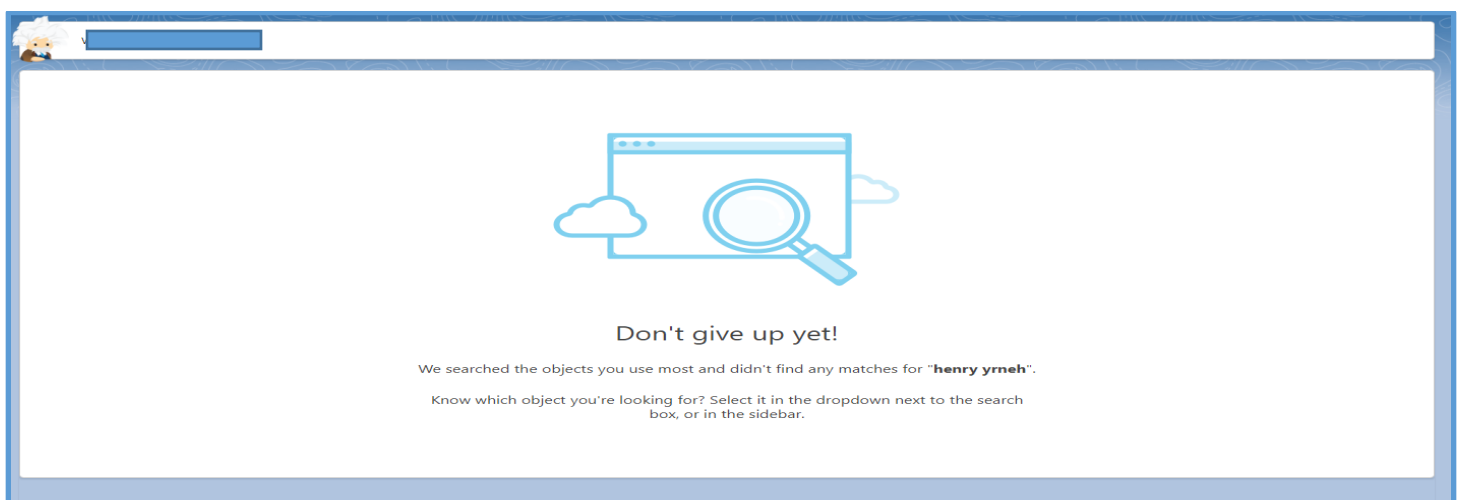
Don't give up yet!

We searched the objects you use most and didn't find any matches for "**henry yrneh**".

Know which object you're looking for? Select it in the dropdown next to the search box, or in the sidebar.